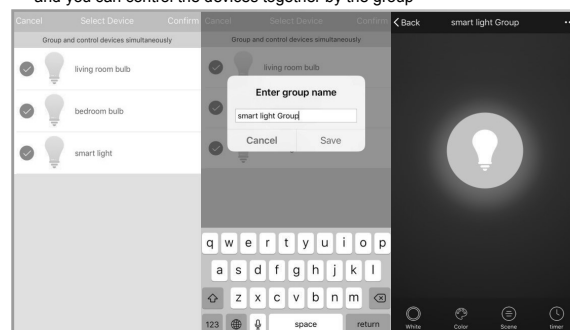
and you can control the devices together by the group

Cancel Select Device Confirm

Group and control devices simultaneously

living room bulb

bedroom bulb

smart light

Cancel Select Device Confirm

Group and control devices simultaneously

living room bulb

Enter group name

smart light Group

Cancel Save

q w e r t y u i o p

a s d f g h j k l

z x c v b n m

123 space return

< Back smart light Group ...

White Color Scene timer